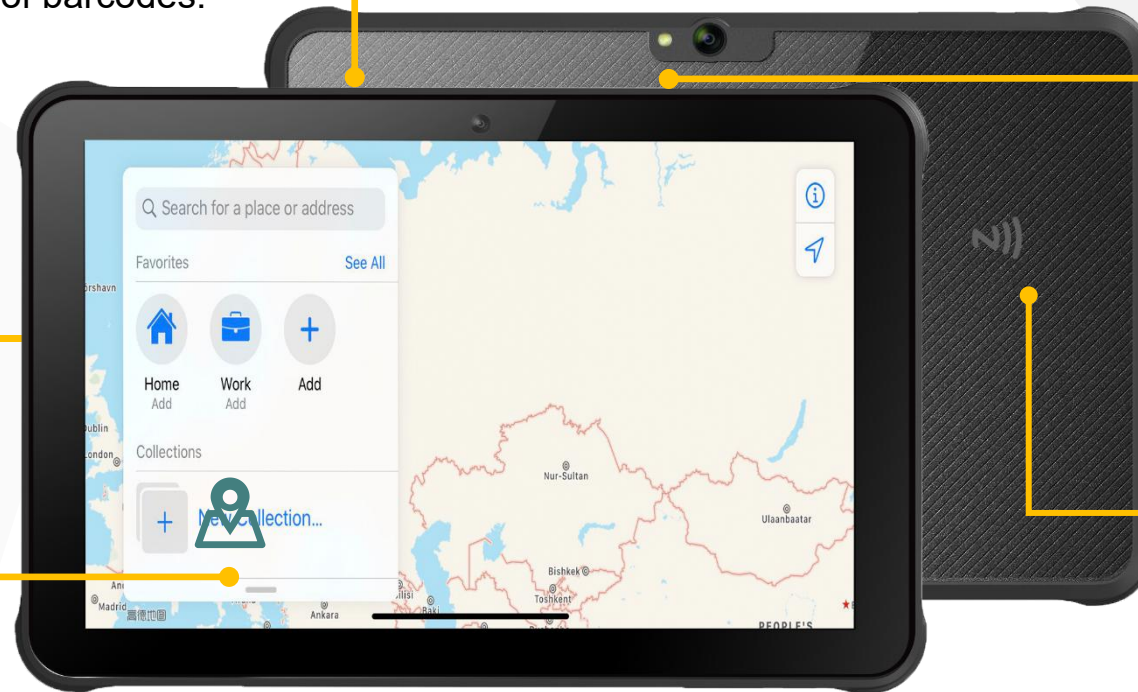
or barcodes.

Search for a place or address

Favorites See All

Home
Add

Work
Add

Add

Collections

New Collection...

Nur-Sultan

Ulaanbaatar

Bishkek

Toshkent

Ankara

Baki

Madrid

Dublin

London

PEOPLE'S